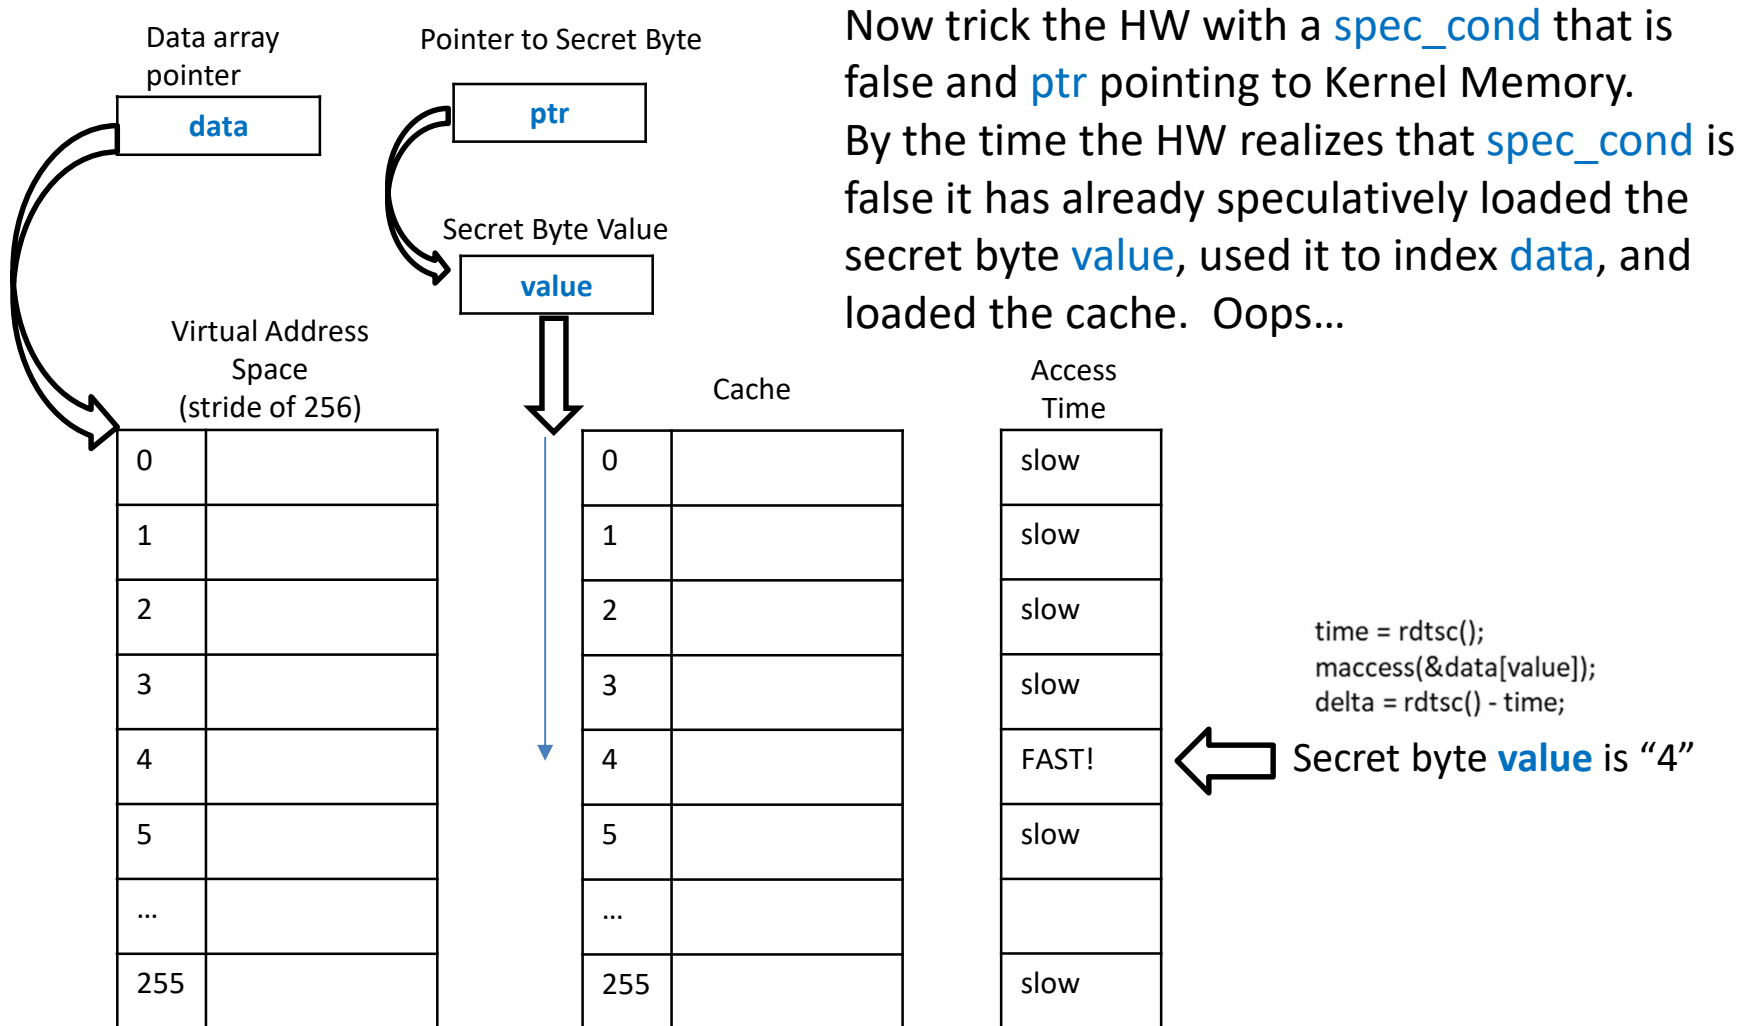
Now trick the HW with a spec_cond that is false and ptr pointing to Kernel Memory. By the time the HW realizes that spec_cond is false it has already speculatively loaded the secret byte value, used it to index data, and loaded the cache. Oops…

Data array pointer

data

Pointer to Secret Byte

ptr

Secret Byte Value

value

Virtual Address Space (stride of 256)

| 0 | |
|---|---|
| 1 | |
| 2 | |
| 3 | |
| 4 | |
| 5 | |
| … | |
| 255 | |

Cache

| 0 | |
|---|---|
| 1 | |
| 2 | |
| 3 | |
| 4 | |
| 5 | |
| … | |
| 255 | |

Access Time

| slow |
|---|
| slow |
| slow |
| slow |
| FAST! |
| slow |
| |
| slow |

time = rdtsc();
maccess(&data[value]);
delta = rdtsc() - time;

Secret byte value is “4”